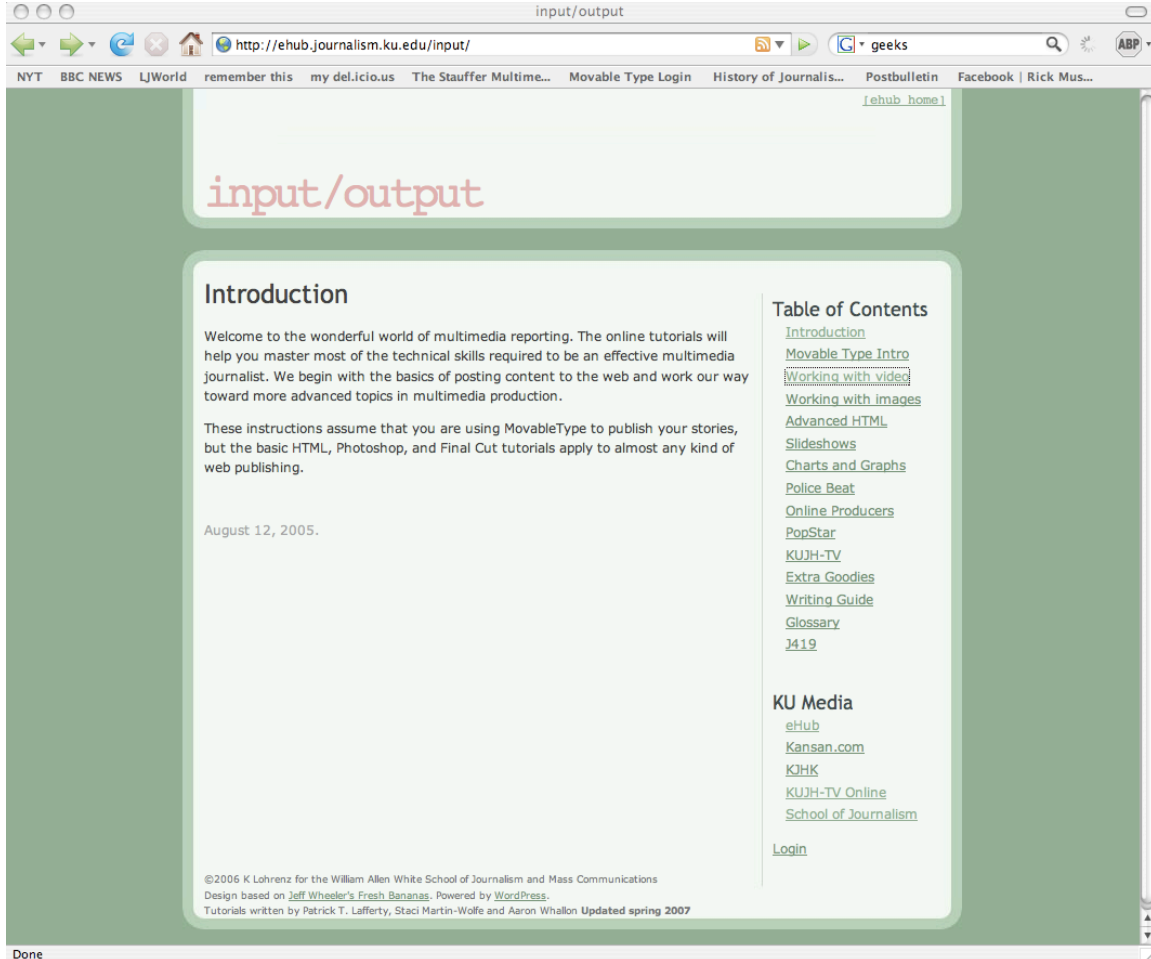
input/output

http://ehub.journalism.ku.edu/input/

geeks

ABP

NYT BBC NEWS LJWorld remember this my del.icio.us The Stauffer Multime... Movable Type Login History of Journalis... Postbulletin Facebook | Rick Mus...

[ehub home]

input/output

Introduction

Welcome to the wonderful world of multimedia reporting. The online tutorials will help you master most of the technical skills required to be an effective multimedia journalist. We begin with the basics of posting content to the web and work our way toward more advanced topics in multimedia production.

These instructions assume that you are using MovableType to publish your stories, but the basic HTML, Photoshop, and Final Cut tutorials apply to almost any kind of web publishing.

August 12, 2005.

Table of Contents
Introduction
Movable Type Intro
Working with video
Working with images
Advanced HTML
Slideshows
Charts and Graphs
Police Beat
Online Producers
PopStar
KUJH-TV
Extra Goodies
Writing Guide
Glossary
J419

KU Media
eHub
Kansan.com
KJHK
KUJH-TV Online
School of Journalism

Login

©2006 K Lohrenz for the William Allen White School of Journalism and Mass Communications
Design based on Jeff Wheeler's Fresh Bananas. Powered by WordPress.
Tutorials written by Patrick T. Lafferty, Staci Martin-Wolfe and Aaron Whallon Updated spring 2007

Done